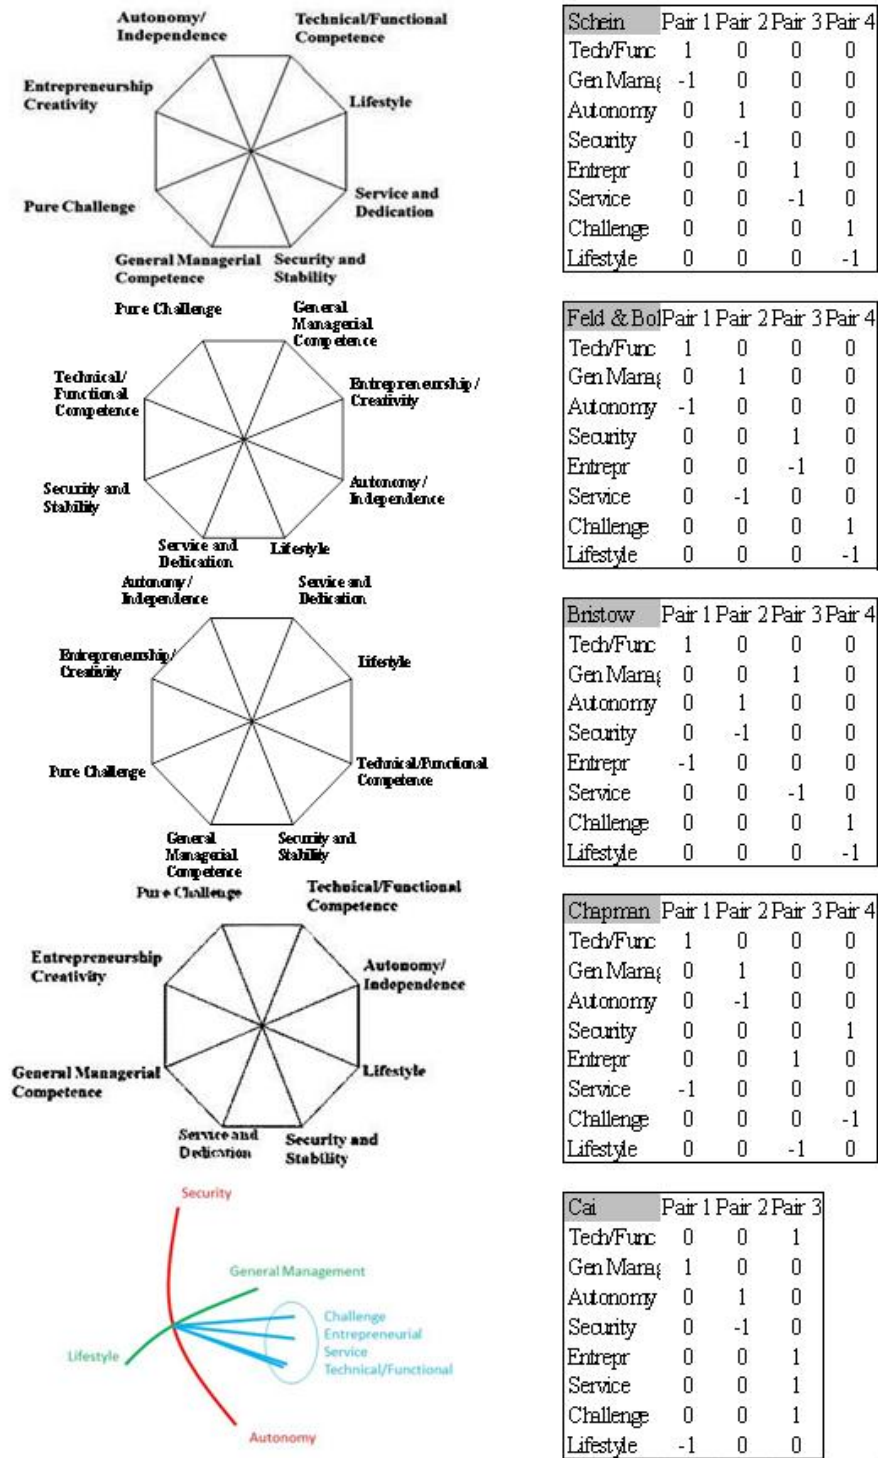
Autonomy/ Independence

Technical/Functional Competence

Entrepreneurship Creativity

Lifestyle

Service and Dedication

Pure Challenge

General Managerial Competence

Security and Stability

| Schein | Pair 1 | Pair 2 | Pair 3 | Pair 4 |
|---|---|---|---|---|
| Tech/Func | 1 | 0 | 0 | 0 |
| Gen Manag | -1 | 0 | 0 | 0 |
| Autonomy | 0 | 1 | 0 | 0 |
| Security | 0 | -1 | 0 | 0 |
| Entrepr | 0 | 0 | 1 | 0 |
| Service | 0 | 0 | -1 | 0 |
| Challenge | 0 | 0 | 0 | 1 |
| Lifestyle | 0 | 0 | 0 | -1 |

Pure Challenge

General Managerial Competence

Technical/ Functional Competence

Entrepreneurship / Creativity

Security and Stability

Autonomy / Independence

Service and Dedication

Lifestyle

| Feld & Bo | Pair 1 | Pair 2 | Pair 3 | Pair 4 |
|---|---|---|---|---|
| Tech/Func | 1 | 0 | 0 | 0 |
| Gen Manag | 0 | 1 | 0 | 0 |
| Autonomy | -1 | 0 | 0 | 0 |
| Security | 0 | 0 | 1 | 0 |
| Entrepr | 0 | 0 | -1 | 0 |
| Service | 0 | -1 | 0 | 0 |
| Challenge | 0 | 0 | 0 | 1 |
| Lifestyle | 0 | 0 | 0 | -1 |

Autonomy / Independence

Service and Dedication

Entrepreneurship/ Creativity

Lifestyle

Pure Challenge

Technical/Functional Competence

General Managerial Competence

Security and Stability

| Bristow | Pair 1 | Pair 2 | Pair 3 | Pair 4 |
|---|---|---|---|---|
| Tech/Func | 1 | 0 | 0 | 0 |
| Gen Manag | 0 | 0 | 1 | 0 |
| Autonomy | 0 | 1 | 0 | 0 |
| Security | 0 | -1 | 0 | 0 |
| Entrepr | -1 | 0 | 0 | 0 |
| Service | 0 | 0 | -1 | 0 |
| Challenge | 0 | 0 | 0 | 1 |
| Lifestyle | 0 | 0 | 0 | -1 |

Pure Challenge

Technical/Functional Competence

Entrepreneurship Creativity

Autonomy/ Independence

General Managerial Competence

Lifestyle

Service and Dedication

Security and Stability

| Chapman | Pair 1 | Pair 2 | Pair 3 | Pair 4 |
|---|---|---|---|---|
| Tech/Func | 1 | 0 | 0 | 0 |
| Gen Manag | 0 | 1 | 0 | 0 |
| Autonomy | 0 | -1 | 0 | 0 |
| Security | 0 | 0 | 0 | 1 |
| Entrepr | 0 | 0 | 1 | 0 |
| Service | -1 | 0 | 0 | 0 |
| Challenge | 0 | 0 | 0 | -1 |
| Lifestyle | 0 | 0 | -1 | 0 |

Security

General Management

Challenge
Entrepreneurial
Service
Technical/Functional

Lifestyle

Autonomy

| Cai | Pair 1 | Pair 2 | Pair 3 |
|---|---|---|---|
| Tech/Func | 0 | 0 | 1 |
| Gen Manag | 1 | 0 | 0 |
| Autonomy | 0 | 1 | 0 |
| Security | 0 | -1 | 0 |
| Entrepr | 0 | 0 | 1 |
| Service | 0 | 0 | 1 |
| Challenge | 0 | 0 | 1 |
| Lifestyle | -1 | 0 | 0 |